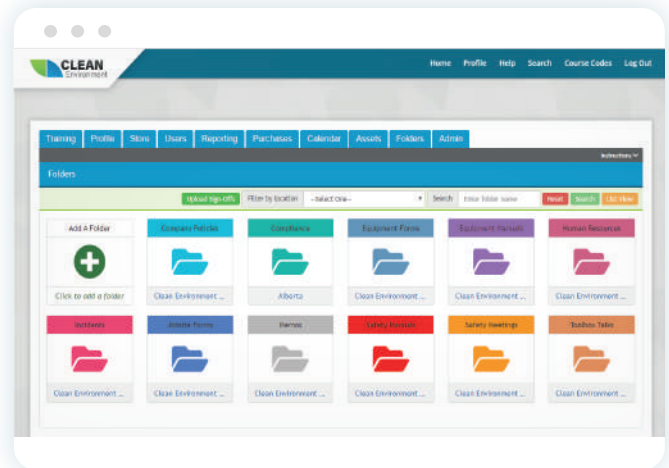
CLEAN
Environment

Home Profile Help Search Course Codes Log Out

Training Profile Sites Users Reporting Purchases Calendar Assets Folders Admin

Instructions

Folders

Upload Sign-Offs Filter by location --Select One-- Search Enter folder name Reset Search List View

Add A Folder
Click to add a folder

Company Policies
Clean Environment ...

Compliance
Alberta

Equipment Forms
Clean Environment ...

Equipment Manuals
Clean Environment ...

Human Resources
Clean Environment ...

Incidents
Clean Environment ...

Jobsite Forms
Clean Environment ...

Memos
Clean Environment ...

Safety Bulletin
Clean Environment ...

Safety Meetings
Clean Environment ...

Toolbox Talks
Clean Environment ...